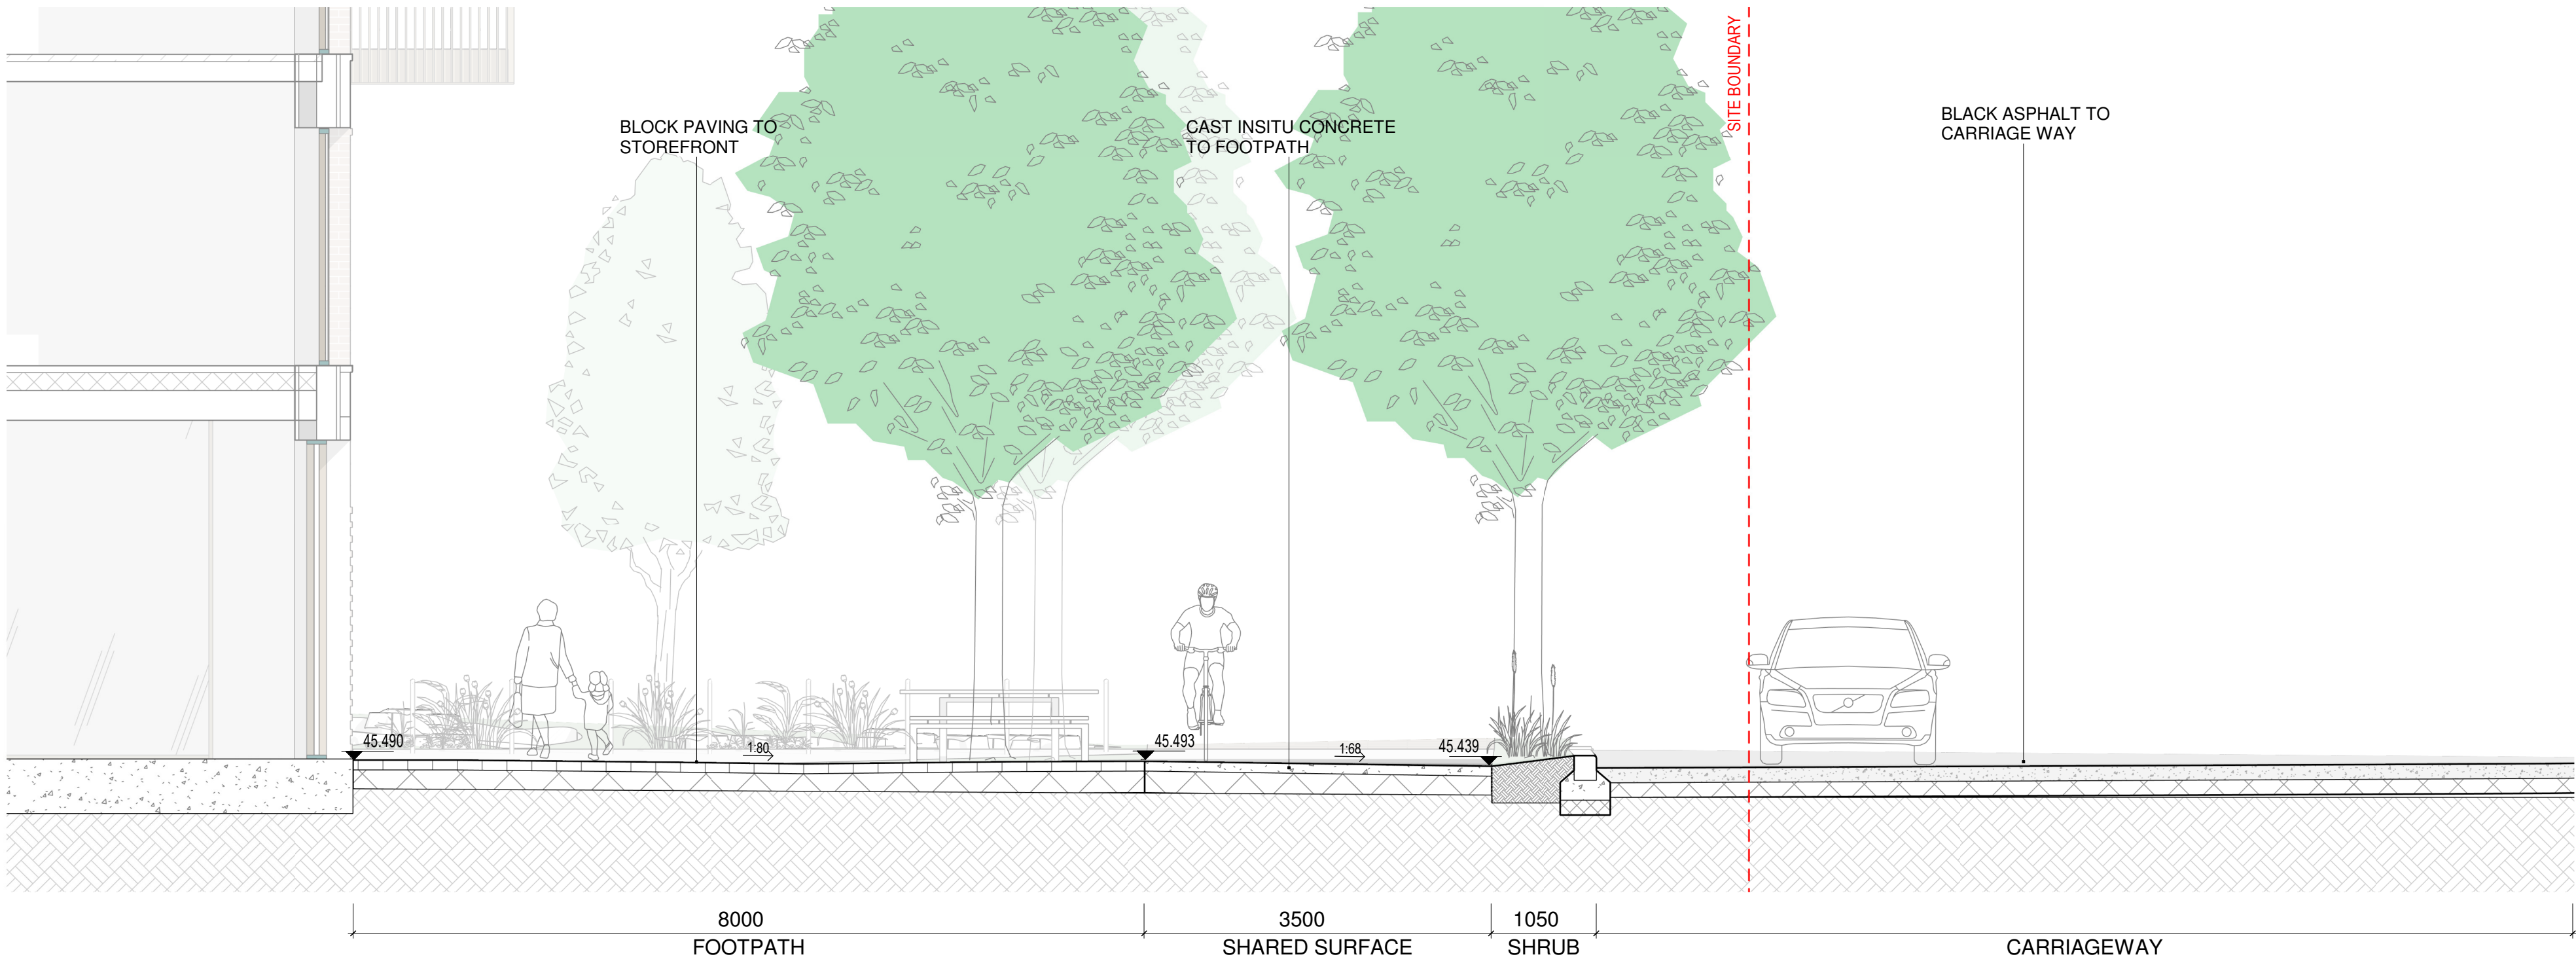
BLOCK PAVING TO STOREFRONT

CAST INSITU CONCRETE TO FOOTPATH

SITE BOUNDARY

BLACK ASPHALT TO CARRIAGE WAY

45.490

1:80

45.493

1:68

45.439

8000
FOOTPATH

3500
SHARED SURFACE

1050
SHRUB

CARRIAGEWAY